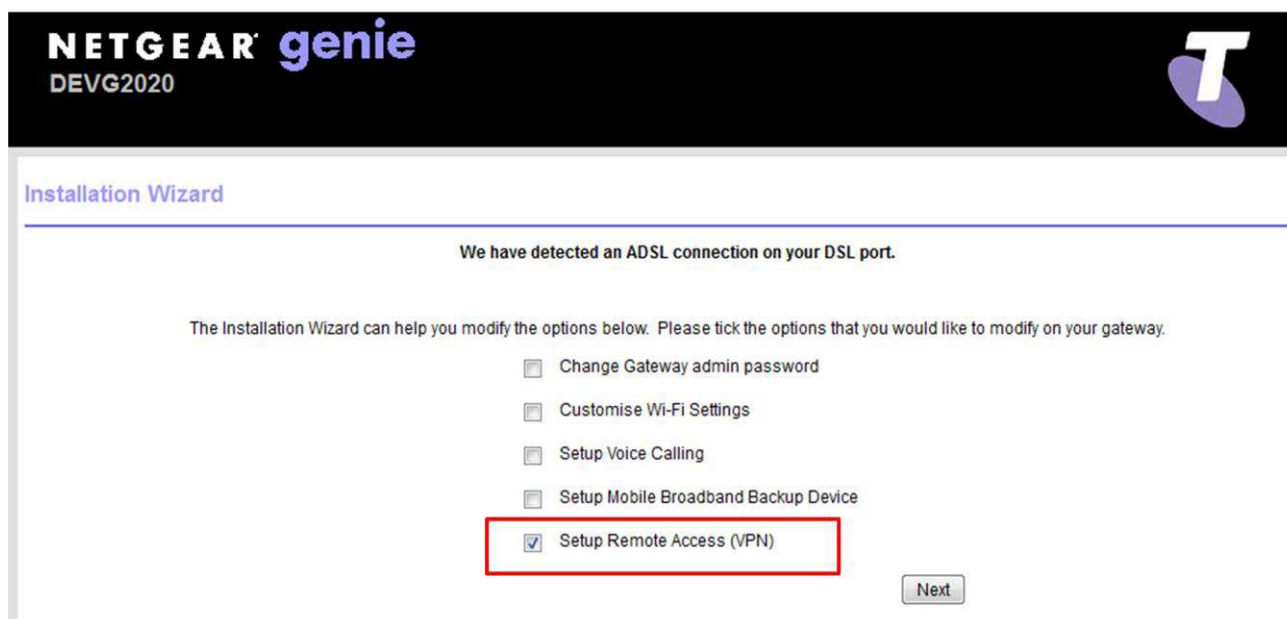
NETGEAR genie
DEVG2020

Installation Wizard

We have detected an ADSL connection on your DSL port.

The Installation Wizard can help you modify the options below. Please tick the options that you would like to modify on your gateway.

Change Gateway admin password

Customise Wi-Fi Settings

Setup Voice Calling

Setup Mobile Broadband Backup Device

Setup Remote Access (VPN)

Next